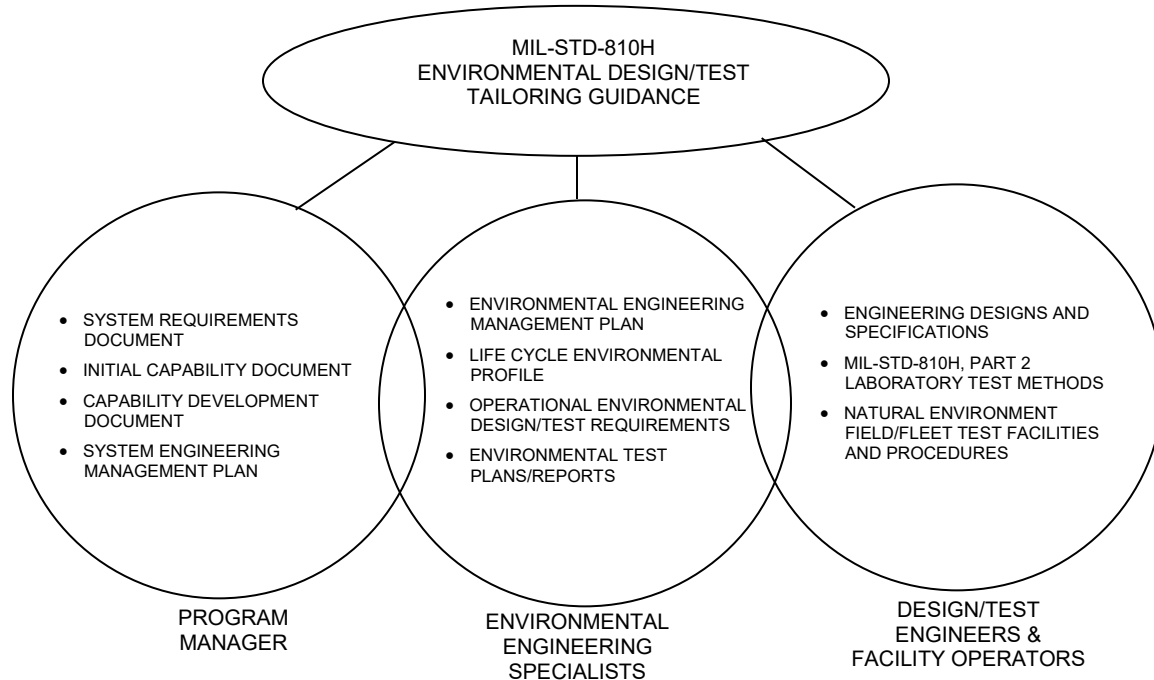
MIL-STD-810H
ENVIRONMENTAL DESIGN/TEST
TAILORING GUIDANCE

- SYSTEM REQUIREMENTS DOCUMENT
- INITIAL CAPABILITY DOCUMENT
- CAPABILITY DEVELOPMENT DOCUMENT
- SYSTEM ENGINEERING MANAGEMENT PLAN

PROGRAM
MANAGER

- ENVIRONMENTAL ENGINEERING MANAGEMENT PLAN
- LIFE CYCLE ENVIRONMENTAL PROFILE
- OPERATIONAL ENVIRONMENTAL DESIGN/TEST REQUIREMENTS
- ENVIRONMENTAL TEST PLANS/REPORTS

ENVIRONMENTAL
ENGINEERING
SPECIALISTS

- ENGINEERING DESIGNS AND SPECIFICATIONS
- MIL-STD-810H, PART 2 LABORATORY TEST METHODS
- NATURAL ENVIRONMENT FIELD/FLEET TEST FACILITIES AND PROCEDURES

DESIGN/TEST
ENGINEERS &
FACILITY OPERATORS